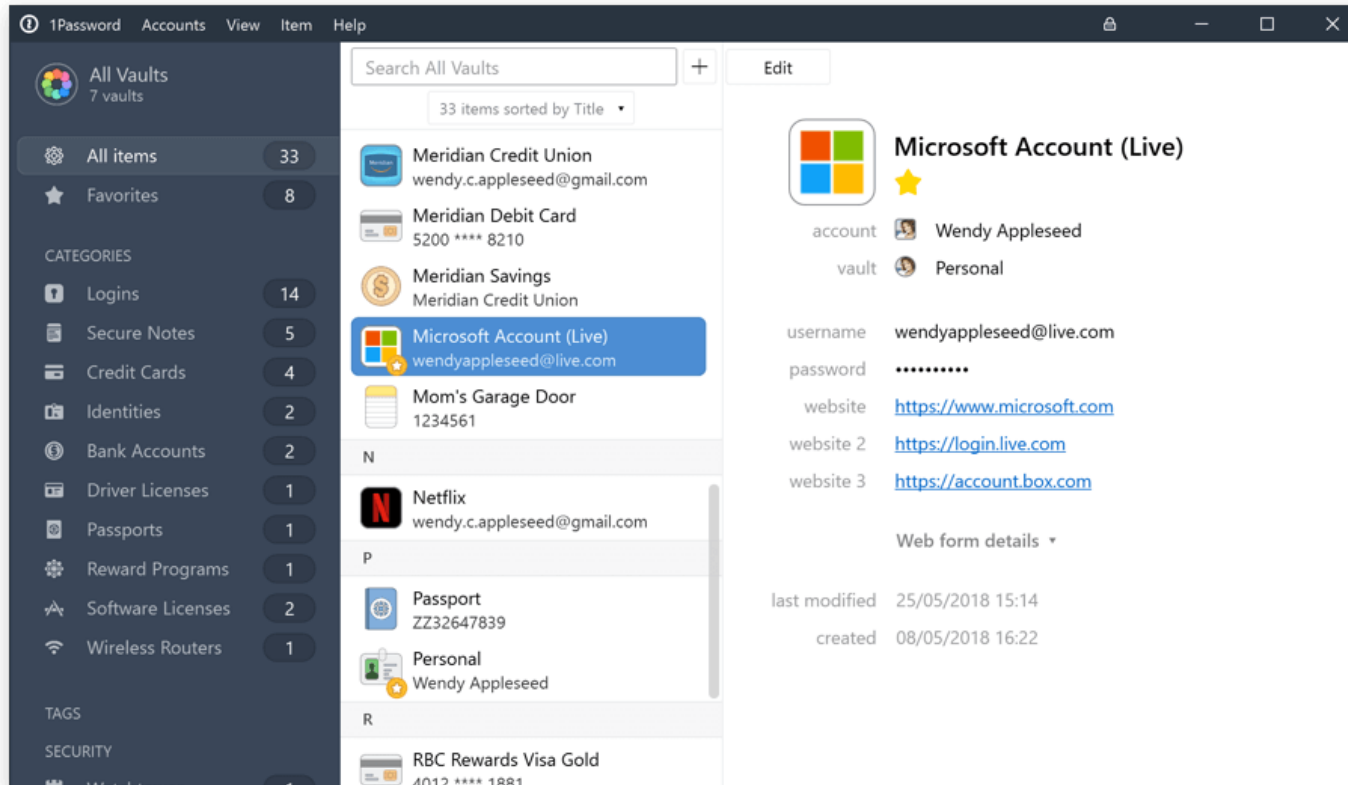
1Password Accounts View Item Help

All Vaults
7 vaults

All items 33
Favorites 8

CATEGORIES
Logins 14
Secure Notes 5
Credit Cards 4
Identities 2
Bank Accounts 2
Driver Licenses 1
Passports 1
Reward Programs 1
Software Licenses 2
Wireless Routers 1

TAGS
SECURITY
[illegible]

Search All Vaults
+
33 items sorted by Title

Meridian Credit Union
wendy.c.appleseed@gmail.com

Meridian Debit Card
5200 **** 8210

Meridian Savings
Meridian Credit Union

Microsoft Account (Live)
wendyappleseed@live.com

Mom's Garage Door
1234561

N

Netflix
wendy.c.appleseed@gmail.com

P

Passport
ZZ32647839

Personal
Wendy Appleseed

R

RBC Rewards Visa Gold
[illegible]

Edit

Microsoft Account (Live)

account Wendy Appleseed
vault Personal

username wendyappleseed@live.com
password ••••••••••
website https://www.microsoft.com
website 2 https://login.live.com
website 3 https://account.box.com

Web form details

last modified 25/05/2018 15:14
created 08/05/2018 16:22